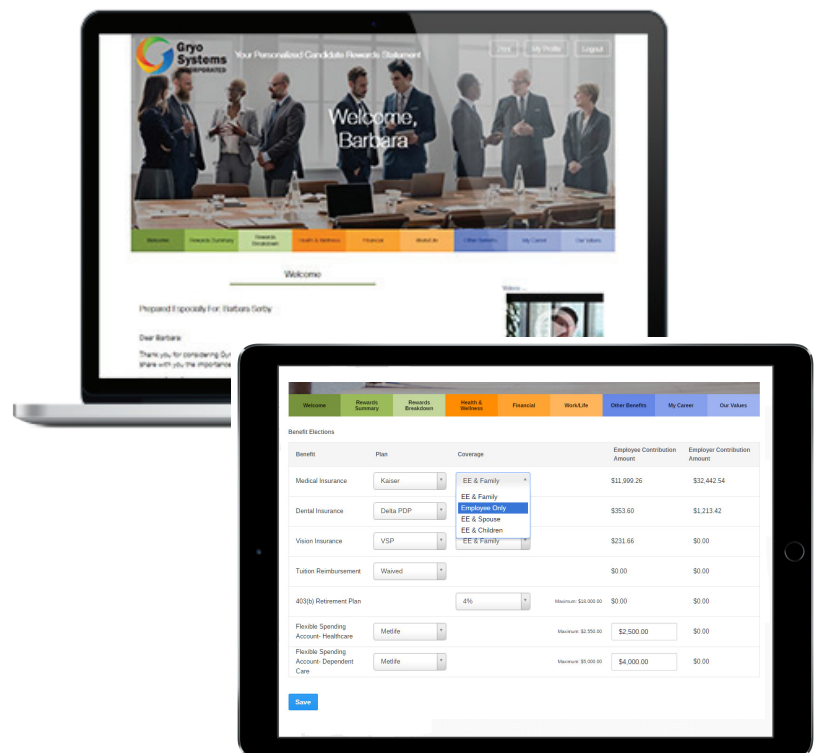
Gryo Systems INCORPORATED

Your Personalized Candidate Rewards Statement

Print My Profile Logout

Welcome, Barbara

Welcome | Rewards Summary | Rewards Breakdown | Health & Wellness | Financial | Work/Life | Other Benefits | My Career | Our Values

Welcome

Prepared Especially For: Barbara Sorby

Video...

Dear Barbara

Thank you for considering Gy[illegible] share with you the importance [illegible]

Welcome | Rewards Summary | Rewards Breakdown | Health & Wellness | Financial | Work/Life | Other Benefits | My Career | Our Values

Benefit Elections

| Benefit | Plan | Coverage | | Employee Contribution Amount | Employer Contribution Amount |
|---|---|---|---|---|---|
| Medical Insurance | Kaiser | EE & Family | | $11,999.26 | $32,442.54 |
| Dental Insurance | Delta PDP | | | $353.60 | $1,213.42 |
| Vision Insurance | VSP | EE & Family | | $231.66 | $0.00 |
| Tuition Reimbursement | Waived | | | $0.00 | $0.00 |
| 403(b) Retirement Plan | | 4% | Maximum: $18,000.00 | $0.00 | $0.00 |
| Flexible Spending Account- Healthcare | Metlife | | Maximum: $2,550.00 | $2,500.00 | $0.00 |
| Flexible Spending Account- Dependent Care | Metlife | | Maximum: $5,000.00 | $4,000.00 | $0.00 |

EE & Family
Employee Only
EE & Spouse
EE & Children

Save